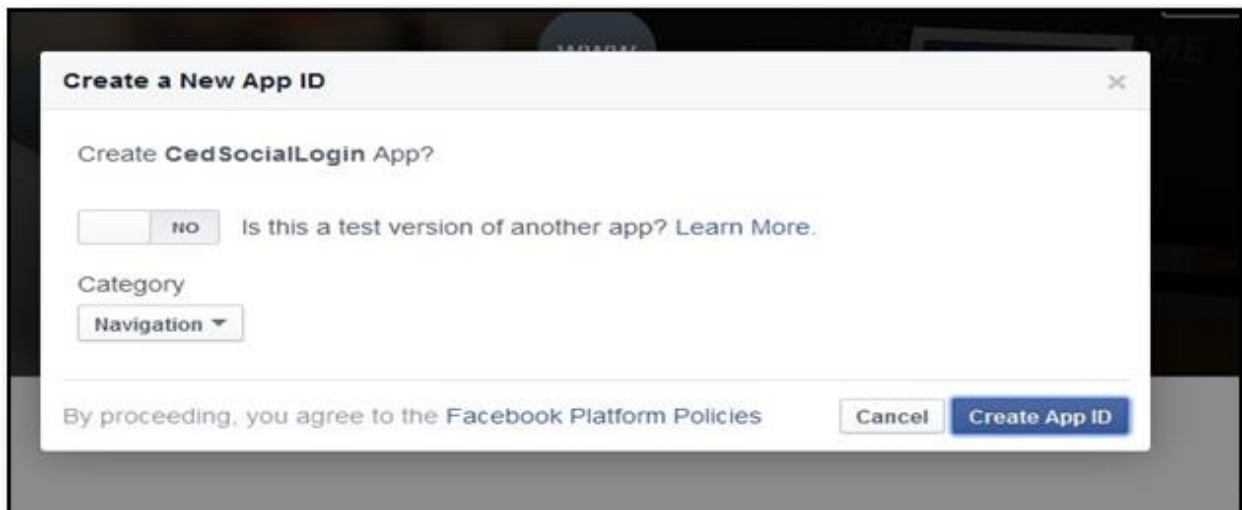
Create a New App ID

×

Create CedSocialLogin App?

NO Is this a test version of another app? Learn More.

Category

Navigation ▼

By proceeding, you agree to the Facebook Platform Policies

Cancel

Create App ID